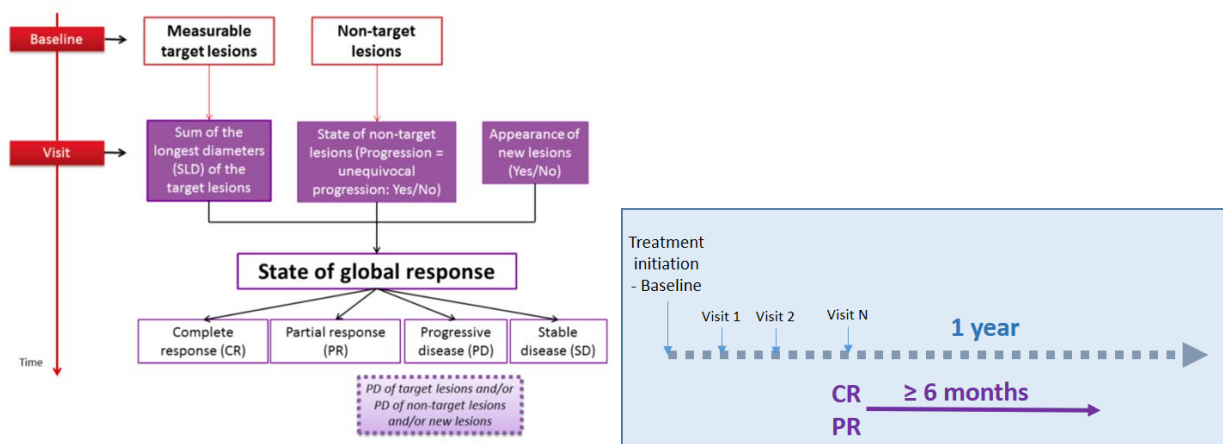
Baseline

Measurable target lesions

Non-target lesions

Visit

Sum of the longest diameters (SLD) of the target lesions

State of non-target lesions (Progression = unequivocal progression: Yes/No)

Appearance of new lesions (Yes/No)

State of global response

Complete response (CR)

Partial response (PR)

Progressive disease (PD)

Stable disease (SD)

PD of target lesions and/or PD of non-target lesions and/or new lesions

Time

Treatment initiation - Baseline

Visit 1

Visit 2

Visit N

1 year

CR

PR

≥ 6 months